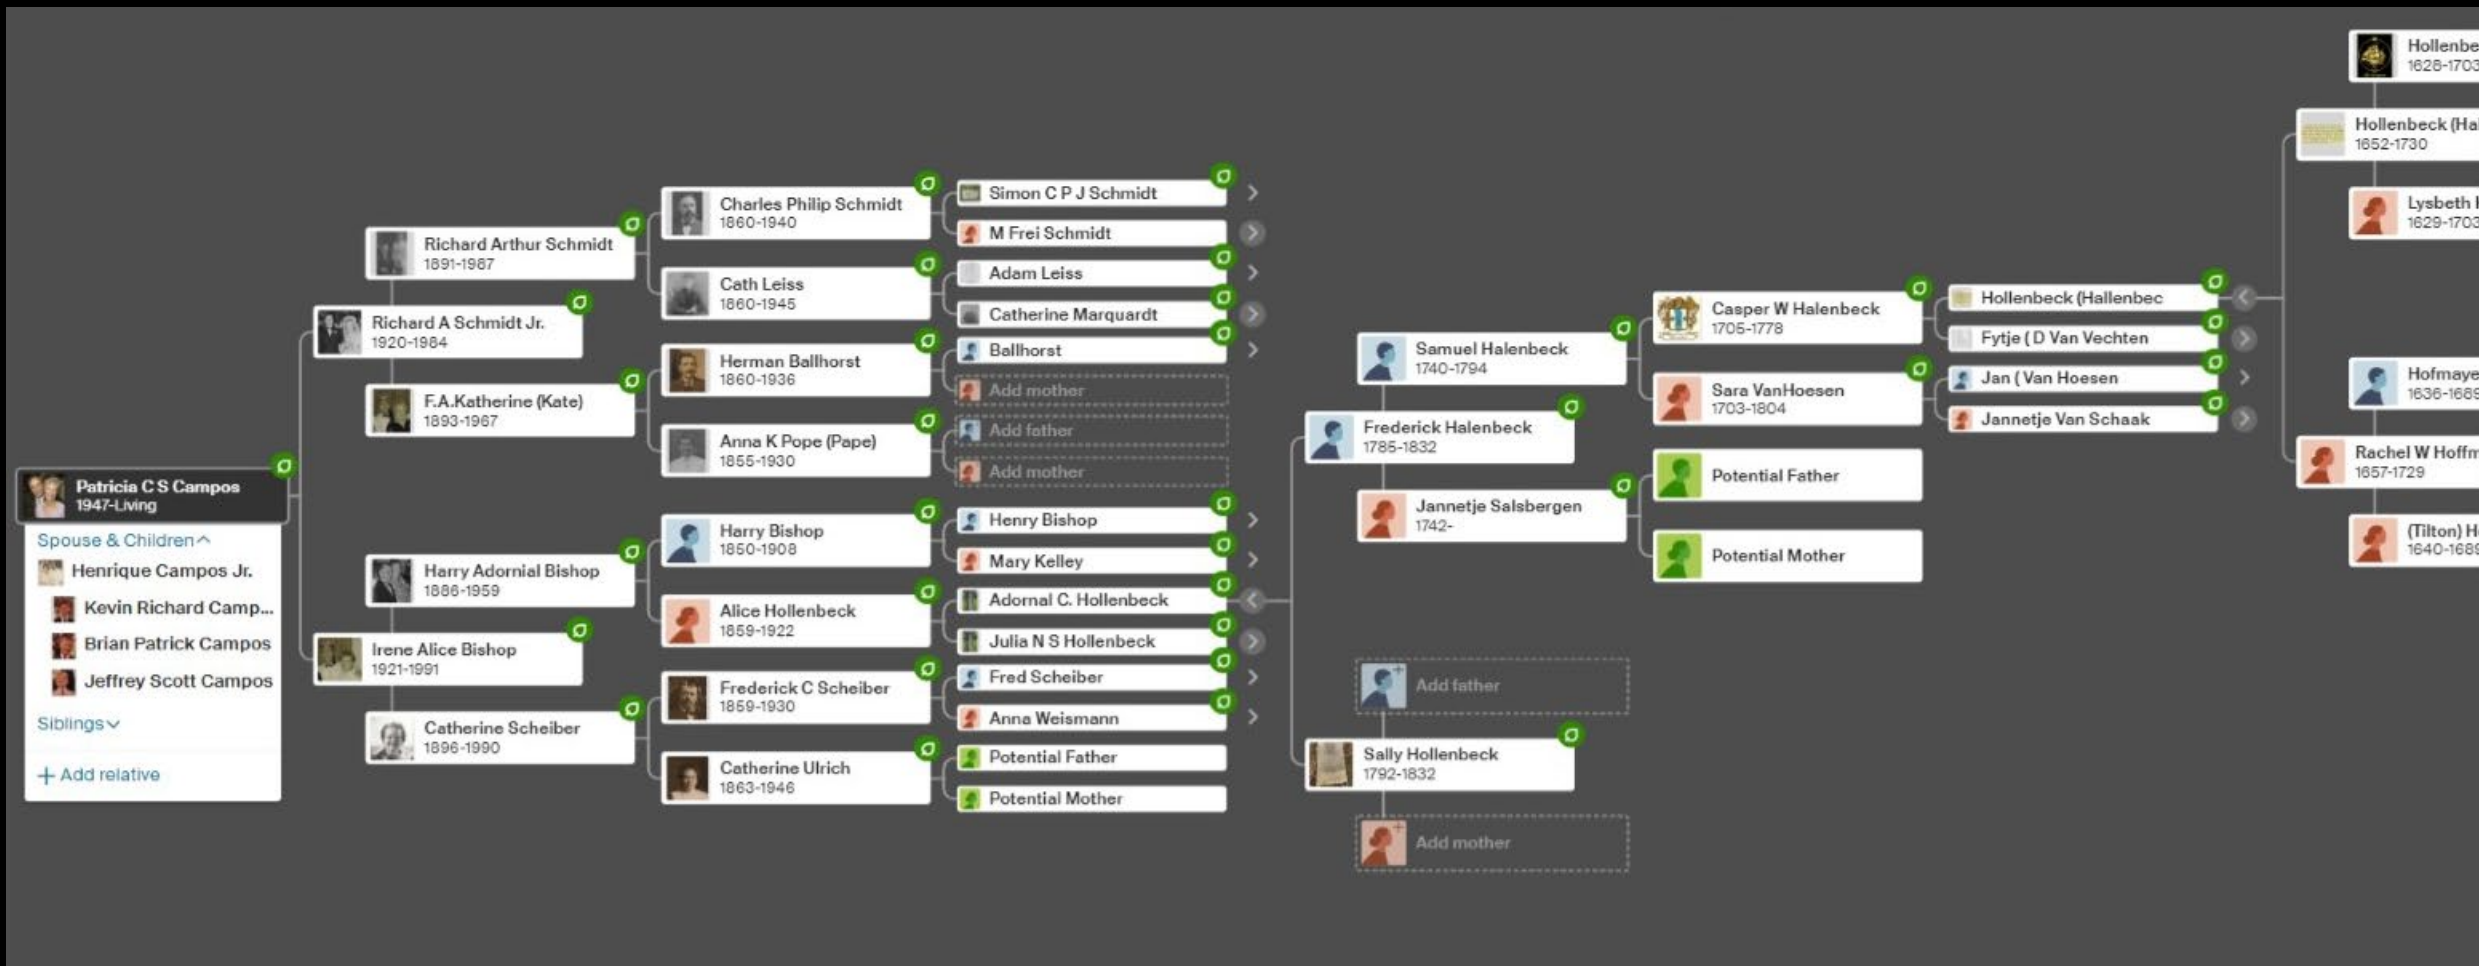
Patricia C S Campos
1947-Living

Spouse & Children

Henrique Campos Jr.

Kevin Richard Camp...

Brian Patrick Campos

Jeffrey Scott Campos

Siblings

+ Add relative

Richard A Schmidt Jr.
1920-1984

Richard Arthur Schmidt
1891-1987

F.A.Katherine (Kate)
1893-1967

Irene Alice Bishop
1921-1991

Harry Adornial Bishop
1886-1959

Catherine Scheiber
1896-1990

Charles Philip Schmidt
1860-1940

Cath Leiss
1860-1945

Herman Ballhorst
1860-1936

Anna K Pope (Pape)
1855-1930

Harry Bishop
1850-1908

Alice Hollenbeck
1859-1922

Frederick C Scheiber
1859-1930

Catherine Ulrich
1863-1946

Simon C P J Schmidt

M Frei Schmidt

Adam Leiss

Catherine Marquardt

Ballhorst

Add mother

Add father

Add mother

Henry Bishop

Mary Kelley

Adornal C. Hollenbeck

Julia N S Hollenbeck

Fred Scheiber

Anna Weismann

Potential Father

Potential Mother

Frederick Halenbeck
1785-1832

Samuel Halenbeck
1740-1794

Jannetje Salsbergen
1742-

Add father

Sally Hollenbeck
1792-1832

Add mother

Casper W Halenbeck
1705-1778

Sara VanHoesen
1703-1804

Potential Father

Potential Mother

Hollenbeck (Hallenbec

Fytje ( D Van Vechten

Jan ( Van Hoesen

Jannetje Van Schaak

Hollenbe
1626-1703

Hollenbeck (Ha
1652-1730

Lysbeth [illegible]
1629-1703

Hofmaye
1636-1689

Rachel W Hoffm
1657-1729

(Tilton) H
1640-1689